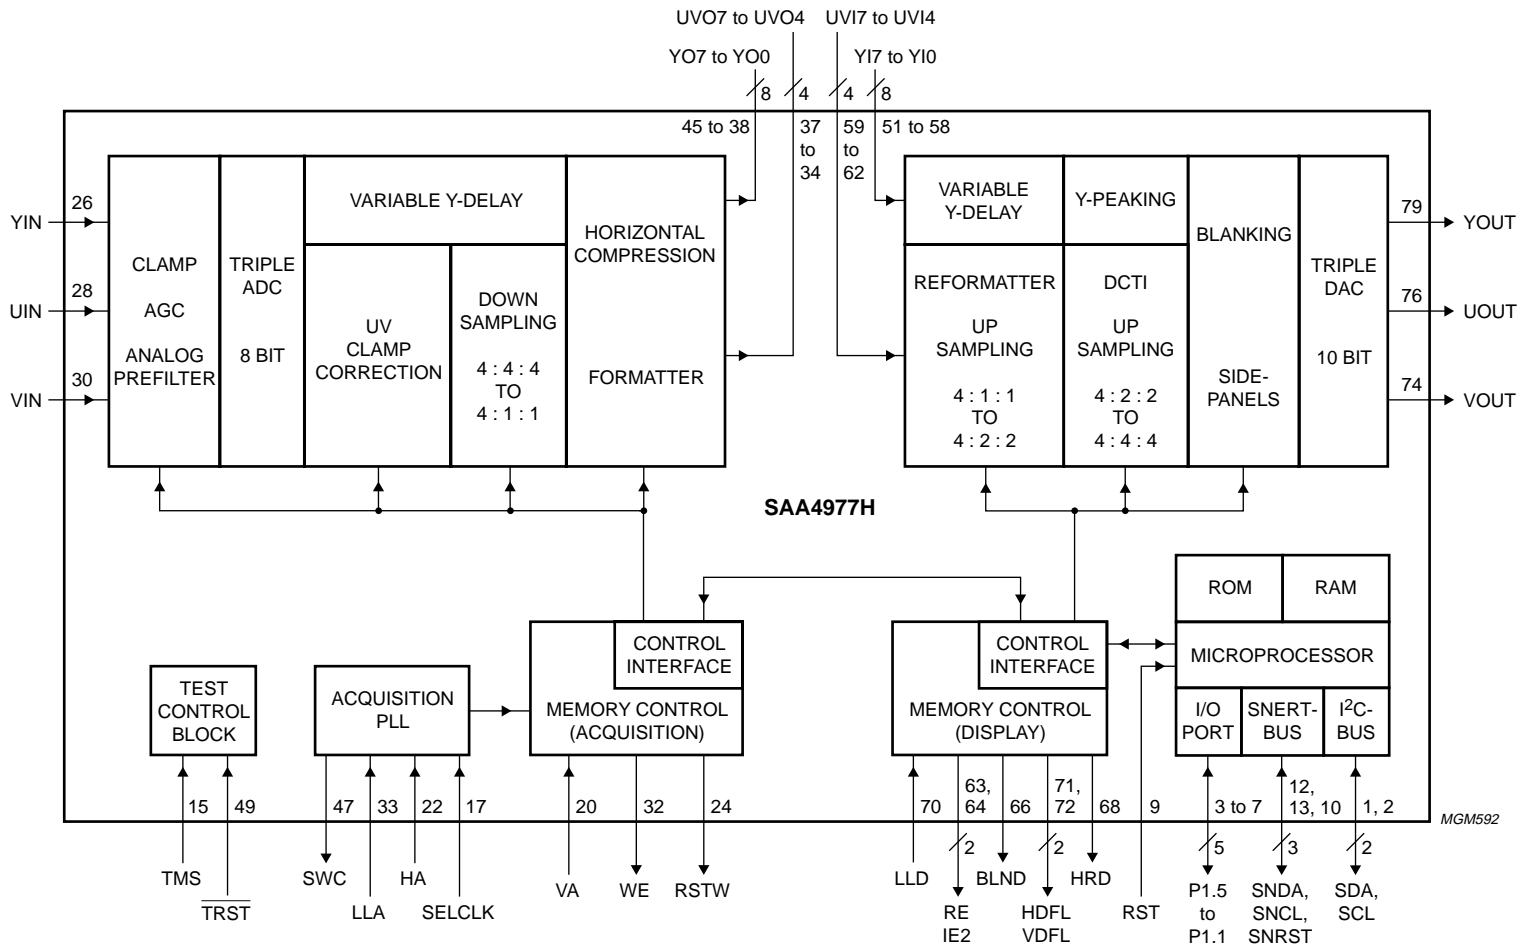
UVO7 to UVO4
UVI7 to UVI4
YO7 to YO0
YI7 to YI0
8
4
4
8
45 to 38
37 to 34
59 to 62
51 to 58

YIN 26
UIN 28
VIN 30

CLAMP
AGC
ANALOG PREFILTER

TRIPLE ADC
8 BIT

VARIABLE Y-DELAY

UV CLAMP CORRECTION

DOWN SAMPLING
4 : 4 : 4
TO
4 : 1 : 1

HORIZONTAL COMPRESSION
FORMATTER

VARIABLE Y-DELAY

Y-PEAKING

REFORMATTER
UP SAMPLING
4 : 1 : 1
TO
4 : 2 : 2

DCTI
UP SAMPLING
4 : 2 : 2
TO
4 : 4 : 4

BLANKING
SIDE-PANELS

TRIPLE DAC
10 BIT

79 YOUT
76 UOUT
74 VOUT

SAA4977H

ROM
RAM
MICROPROCESSOR
I/O PORT
SNERT-BUS
$I^2C$-BUS

CONTROL INTERFACE
MEMORY CONTROL (ACQUISITION)

CONTROL INTERFACE
MEMORY CONTROL (DISPLAY)

TEST CONTROL BLOCK

ACQUISITION PLL

15
49
47
33
22
17
20
32
24
70
63, 64
66
71, 72
68
9
3 to 7
12, 13, 10
1, 2

MGM592

2
2
5
3
2

TMS
$\overline{TRST}$
SWC
LLA
HA
SELCLK
VA
WE
RSTW
LLD
RE
IE2
BLND
HDFL
VDFL
HRD
RST
P1.5 to P1.1
SNDA, SNCL, SNRST
SDA, SCL